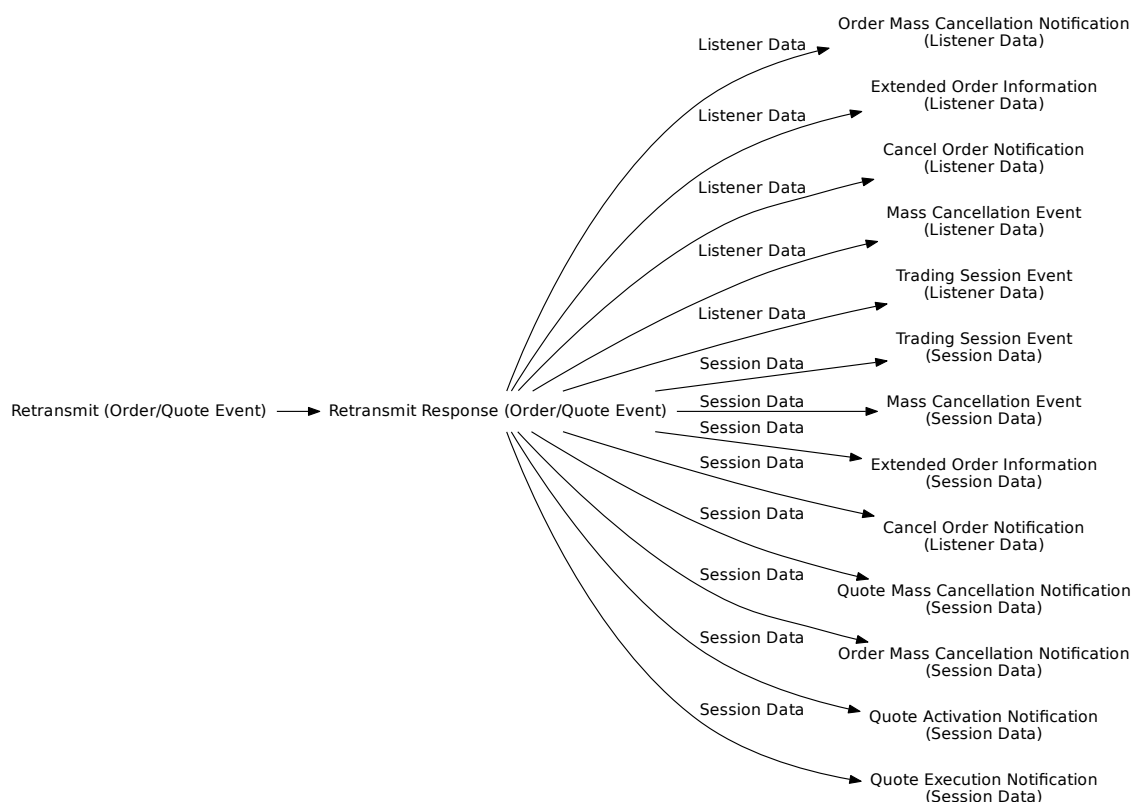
Retransmit (Order/Quote Event)

Retransmit Response (Order/Quote Event)

Listener Data

Order Mass Cancellation Notification (Listener Data)

Listener Data

Extended Order Information (Listener Data)

Listener Data

Cancel Order Notification (Listener Data)

Listener Data

Mass Cancellation Event (Listener Data)

Listener Data

Trading Session Event (Listener Data)

Session Data

Trading Session Event (Session Data)

Session Data

Mass Cancellation Event (Session Data)

Session Data

Extended Order Information (Session Data)

Session Data

Cancel Order Notification (Listener Data)

Session Data

Quote Mass Cancellation Notification (Session Data)

Session Data

Order Mass Cancellation Notification (Session Data)

Session Data

Quote Activation Notification (Session Data)

Session Data

Quote Execution Notification (Session Data)